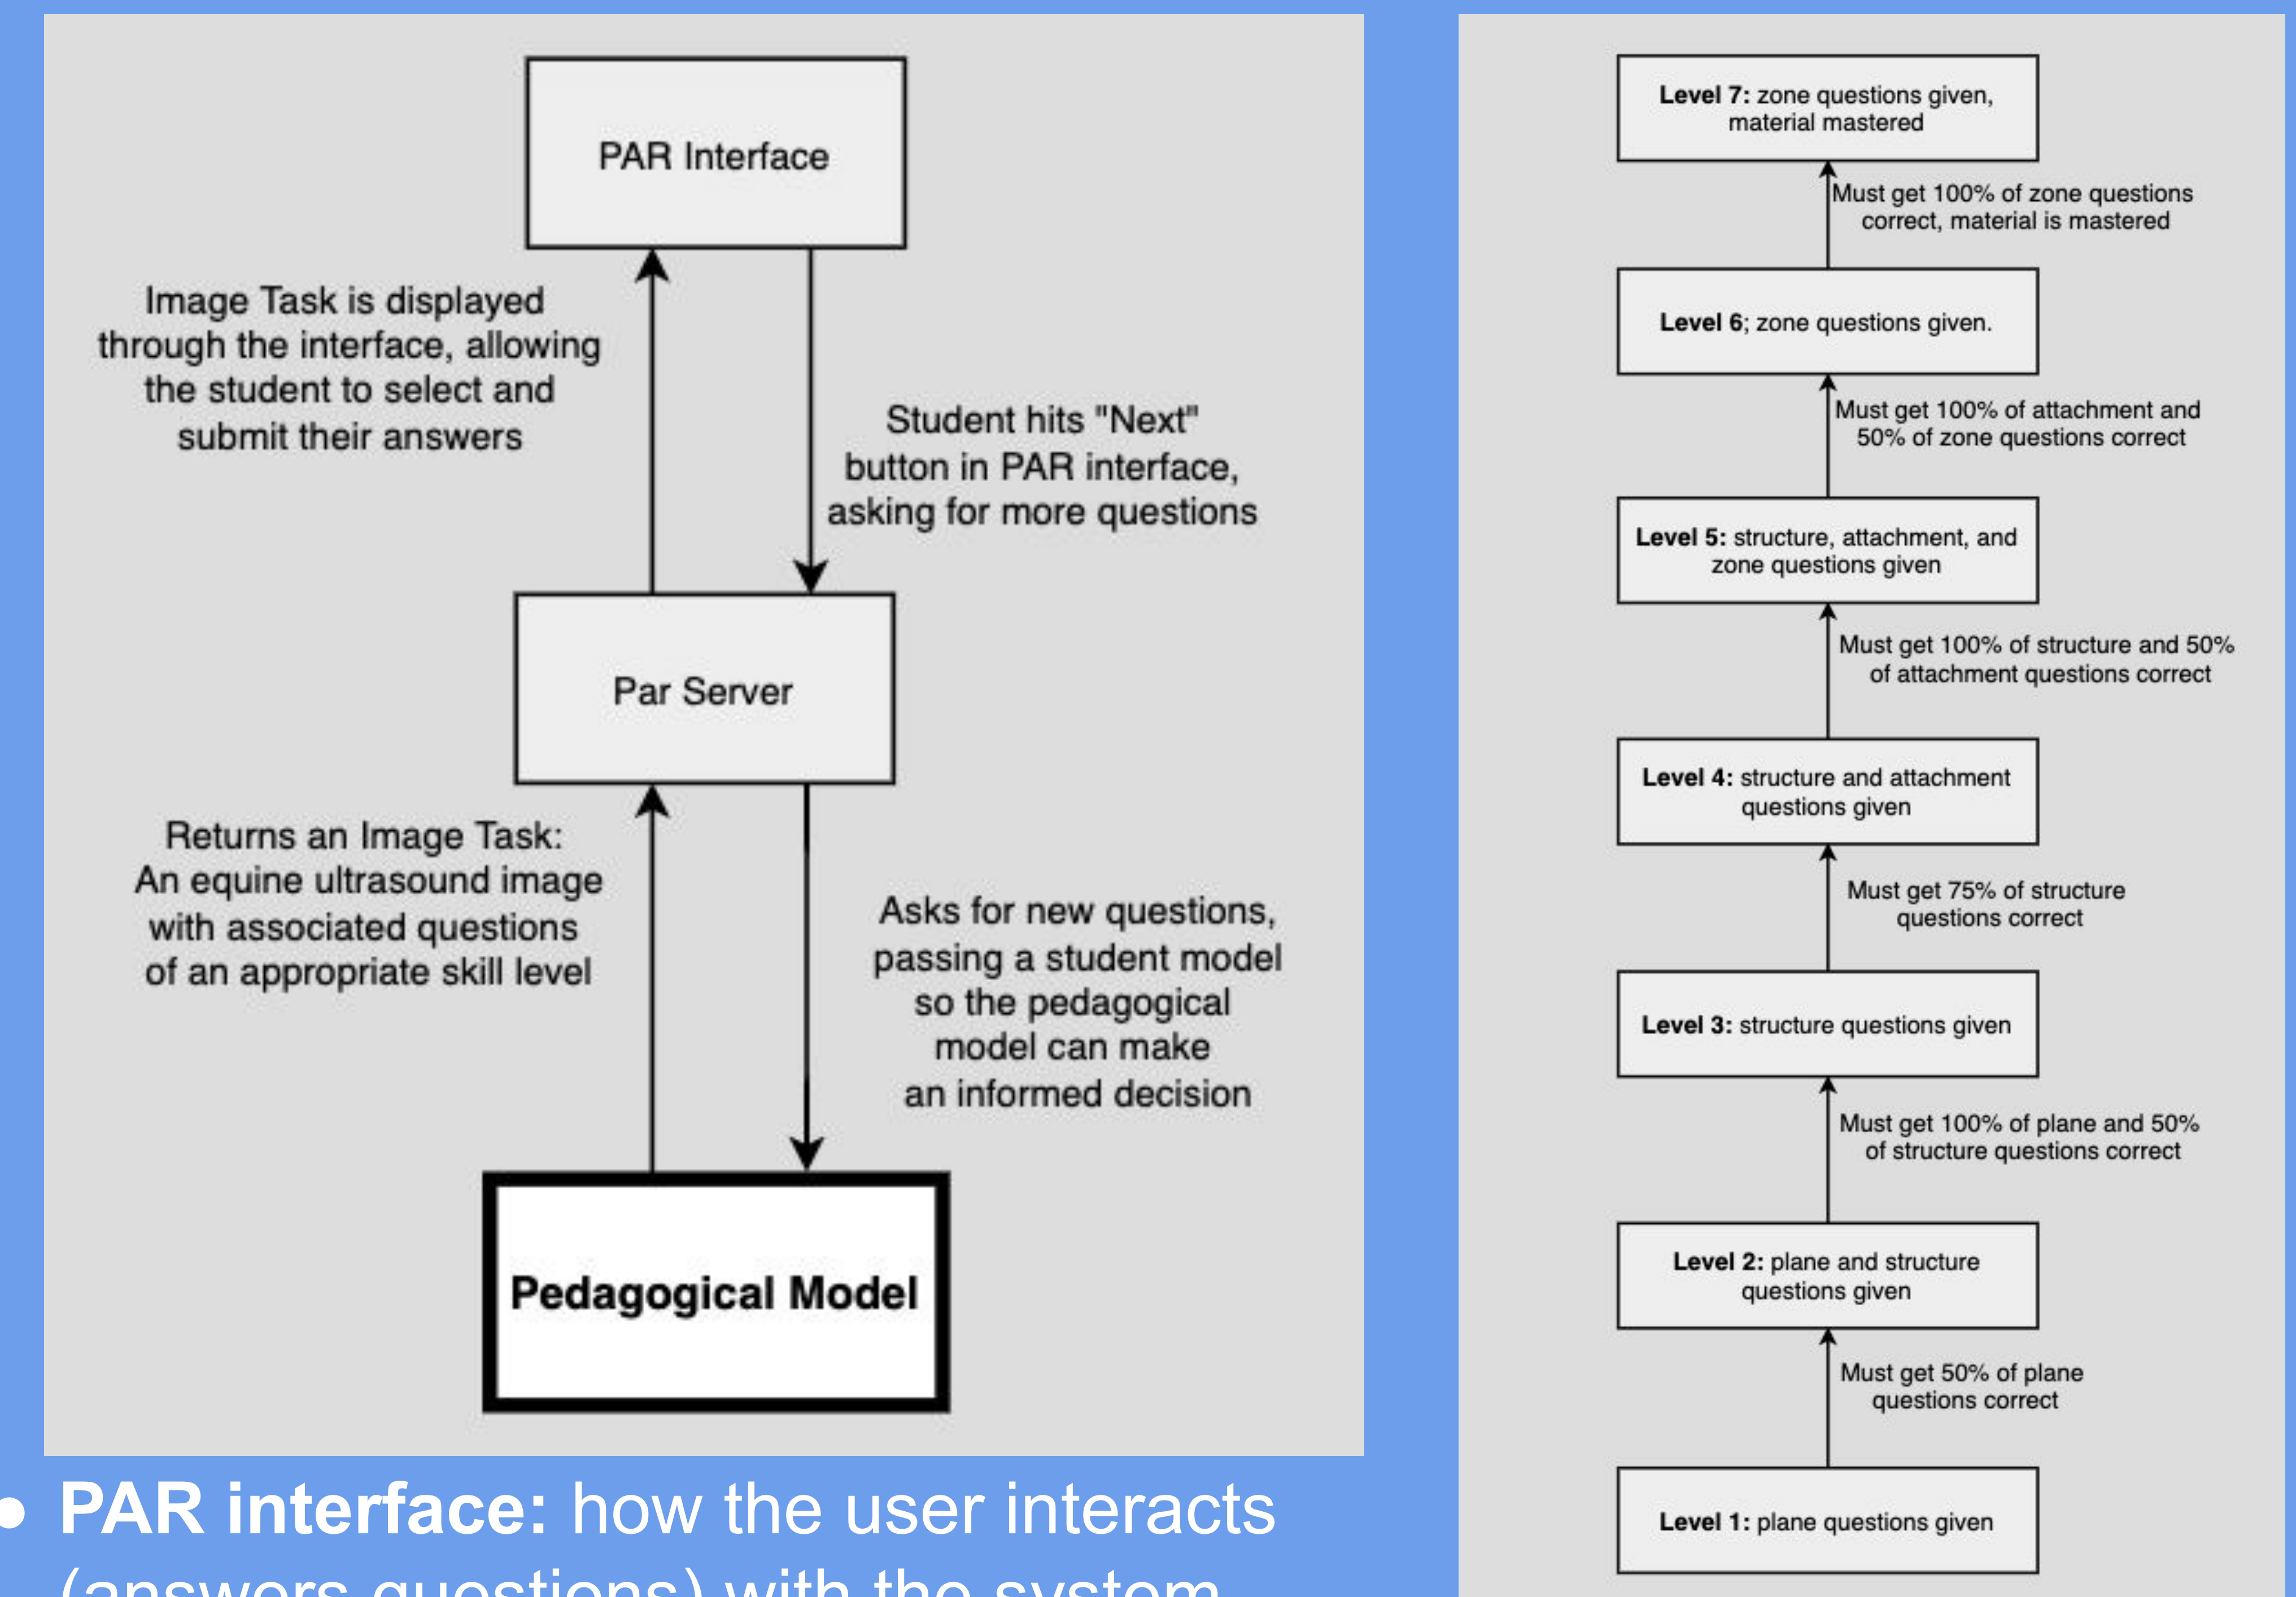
PAR Interface

Image Task is displayed through the interface, allowing the student to select and submit their answers

Student hits "Next" button in PAR interface, asking for more questions

Par Server

Returns an Image Task: An equine ultrasound image with associated questions of an appropriate skill level

Asks for new questions, passing a student model so the pedagogical model can make an informed decision

Pedagogical Model

• **PAR interface:** how the user interacts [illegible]

**Level 7:** zone questions given, material mastered

Must get 100% of zone questions correct, material is mastered

**Level 6**; zone questions given.

Must get 100% of attachment and 50% of zone questions correct

**Level 5:** structure, attachment, and zone questions given

Must get 100% of structure and 50% of attachment questions correct

**Level 4:** structure and attachment questions given

Must get 75% of structure questions correct

**Level 3:** structure questions given

Must get 100% of plane and 50% of structure questions correct

**Level 2:** plane and structure questions given

Must get 50% of plane questions correct

**Level 1:** plane questions given